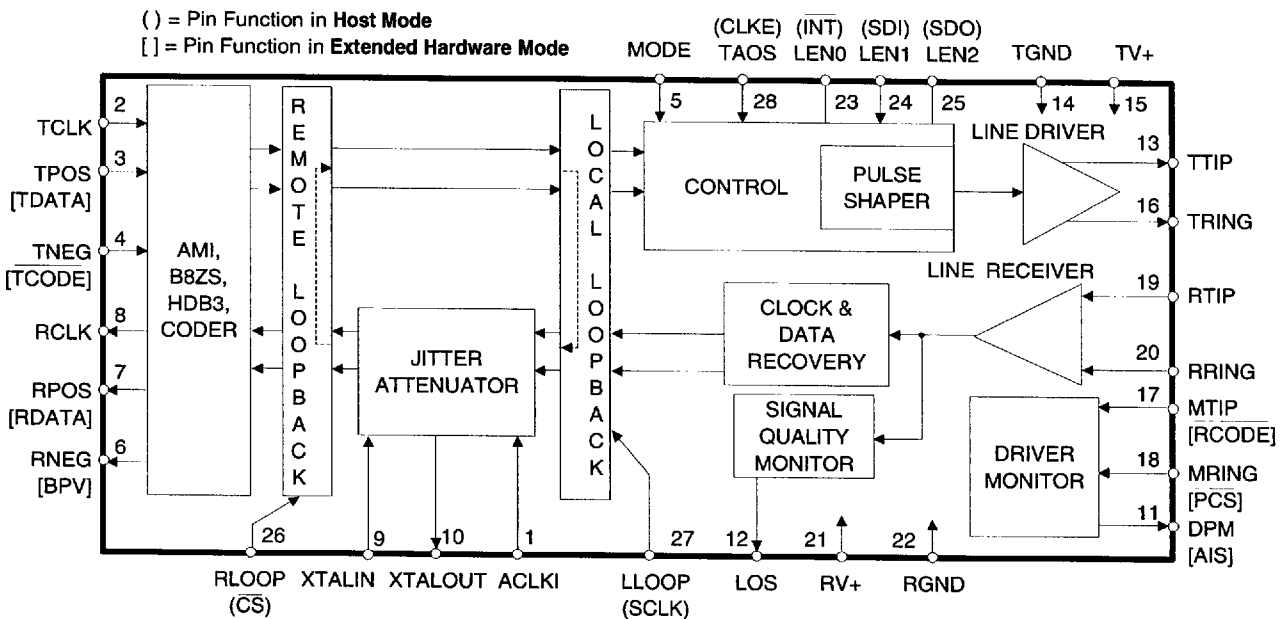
( ) = Pin Function in **Host Mode**
[ ] = Pin Function in **Extended Hardware Mode**

MODE
(CLKE) TAOS
($\overline{INT}$) LEN0
(SDI) LEN1
(SDO) LEN2
TGND
TV+

5 28 23 24 25 14 15

TCLK 2
TPOS 3 [TDATA]
TNEG 4 [$\overline{TCODE}$]
RCLK 8
RPOS 7 [RDATA]
RNEG 6 [BPV]

AMI, B8ZS, HDB3, CODER

R E M O T E L O O P B A C K

JITTER ATTENUATOR

L O C A L L O O P B A C K

CONTROL

PULSE SHAPER

LINE DRIVER

13 TTIP
16 TRING

LINE RECEIVER

19 RTIP
20 RRING

CLOCK & DATA RECOVERY

SIGNAL QUALITY MONITOR

DRIVER MONITOR

17 MTIP [$\overline{RCODE}$]
18 MRING [$\overline{PCS}$]
11 DPM [AIS]

26 9 10 1 27 12 21 22

RLOOP ($\overline{CS}$)
XTALIN
XTALOUT
ACLKI
LLOOP (SCLK)
LOS
RV+
RGND